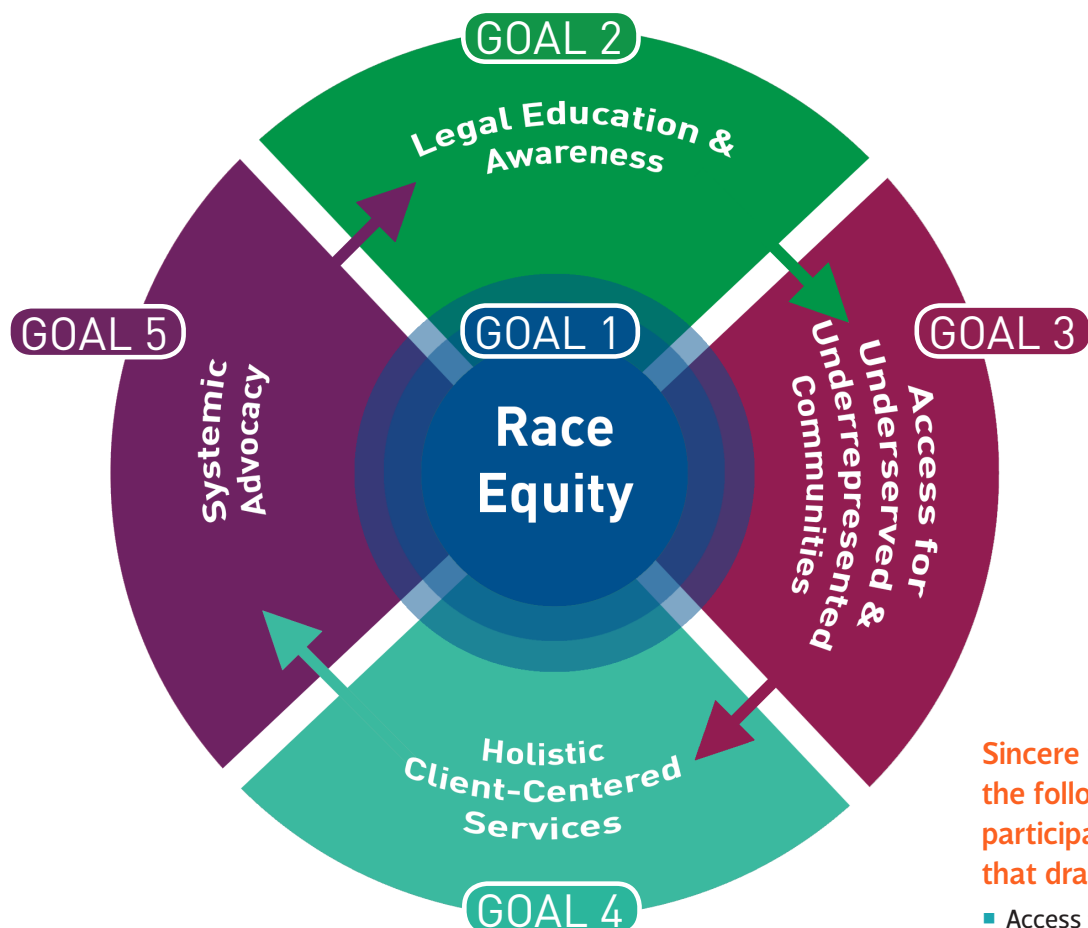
GOAL 2
Legal Education & Awareness

GOAL 5
Systemic Advocacy

GOAL 1
Race Equity

GOAL 3
Access for Underserved & Underrepresented Communities

Holistic Client-Centered Services
GOAL 4

Sincere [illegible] the follo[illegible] participa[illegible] that dra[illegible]
■ Access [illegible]